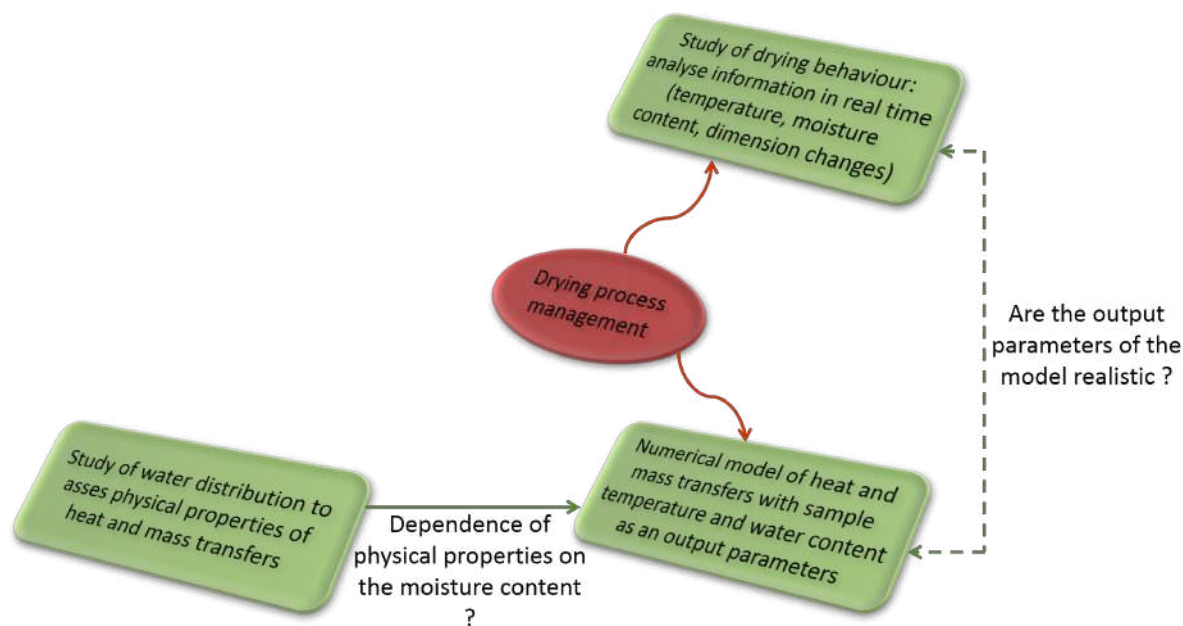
Study of drying behaviour: analyse information in real time (temperature, moisture content, dimension changes)

Drying process management

Are the output parameters of the model realistic ?

Study of water distribution to asses physical properties of heat and mass transfers

Dependence of physical properties on the moisture content ?

Numerical model of heat and mass transfers with sample temperature and water content as an output parameters